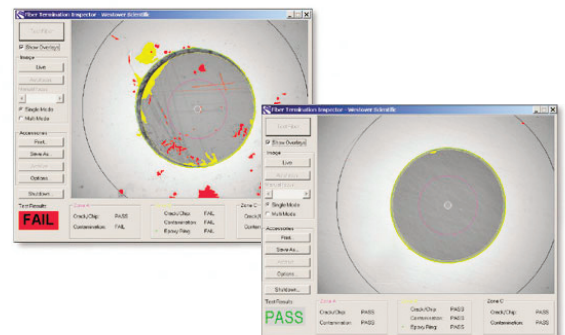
Fiber Termination Inspector - Westover Scientific

Test Fiber
Show Overlays
Image
Live
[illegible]
Single Mode
Multi Mode
Accessories
Find...
Save As...
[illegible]
Options...
Shutdown
Test Results
FAIL

Zone A
Crack/Chip PASS
Contamination FAIL

Zone B
Crack/Chip FAIL
Contamination FAIL
Epoxy Ring FAIL

Zone C
Crack/Chip

Fiber Termination Inspector - Westover Scientific

Test Fiber
Show Overlays
Image
Live
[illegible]
Single Mode
Multi Mode
Accessories
Find...
Save As...
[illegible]
Options...
Shutdown...
Test Results
PASS

Zone A
Crack/Chip PASS
Contamination PASS

Zone B
Crack/Chip PASS
Contamination PASS
Epoxy Ring PASS

Zone C
Crack/Chip PASS
Contamination PASS